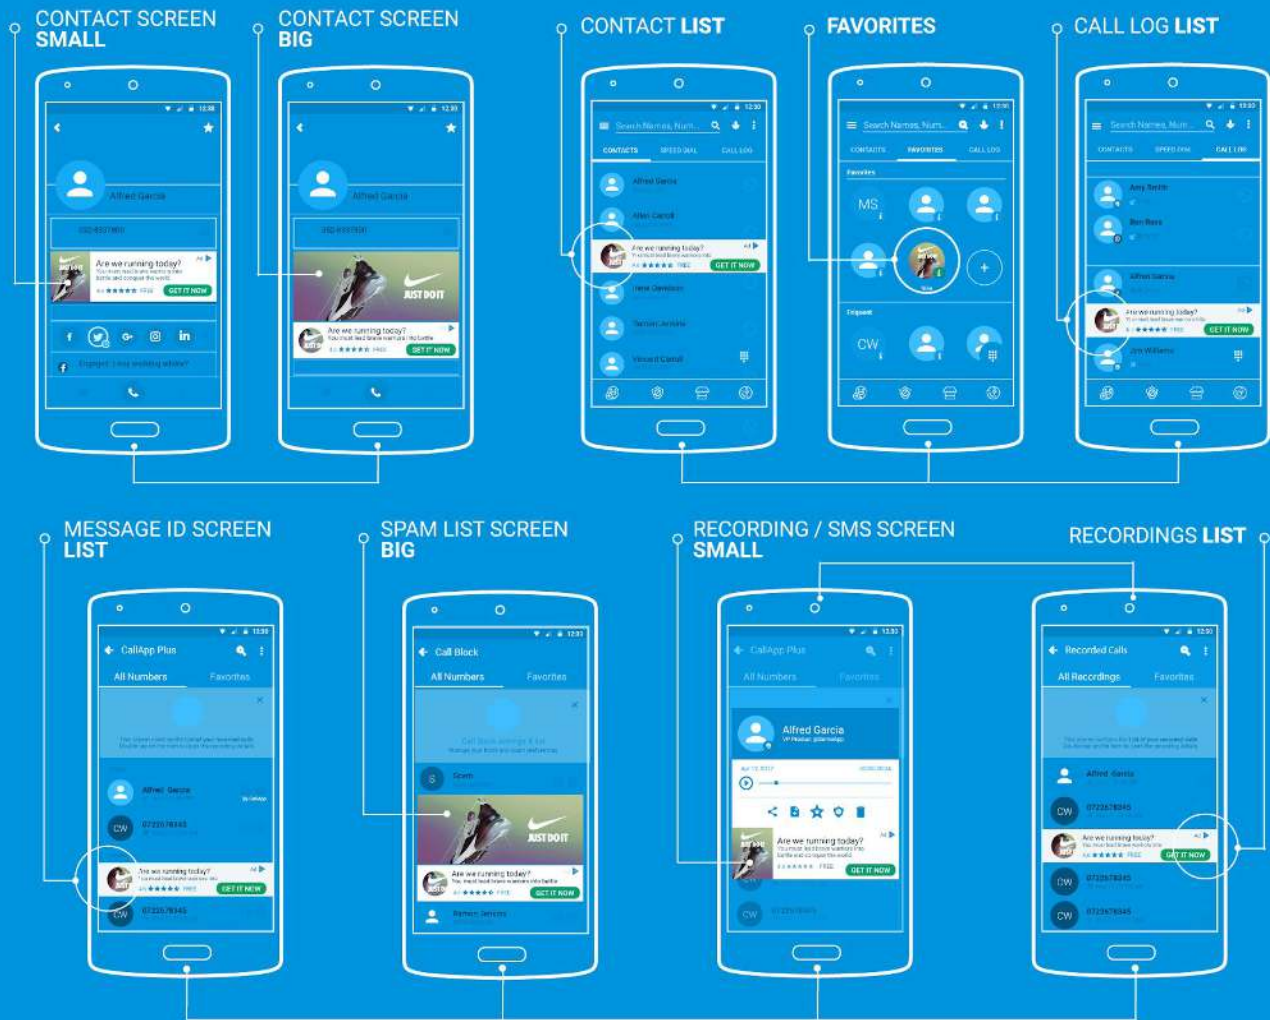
CONTACT SCREEN SMALL

CONTACT SCREEN BIG

CONTACT LIST

FAVORITES

CALL LOG LIST

Alfred Garcia

Are we running today?

GET IT NOW

JUST DO IT

Are we running today?

GET IT NOW

CONTACTS SPEED DIAL CALL LOG

Alfred Garcia

Allen Carroll

Are we running today?

GET IT NOW

CONTACTS FAVORITES CALL LOG

MS

CW

CONTACTS SPEED DIAL CALL LOG

Amy Smith

Ben Baxs

Alfred Garcia

Are we running today?

GET IT NOW

Jim Williams

MESSAGE ID SCREEN LIST

SPAM LIST SCREEN BIG

RECORDING / SMS SCREEN SMALL

RECORDINGS LIST

CallApp Plus

All Numbers Favorites

Alfred Garcia

CW 0723578345

Are we running today?

GET IT NOW

CW 0723578345

Call Block

All Numbers Favorites

JUST DO IT

Are we running today?

GET IT NOW

CallApp Plus

All Numbers Favorites

Alfred Garcia

Are we running today?

GET IT NOW

CW

Recorded Calls

All Recordings Favorites

Alfred Garcia

CW 0723578345

Are we running today?

GET IT NOW

CW 0723578345

CW 0723578345